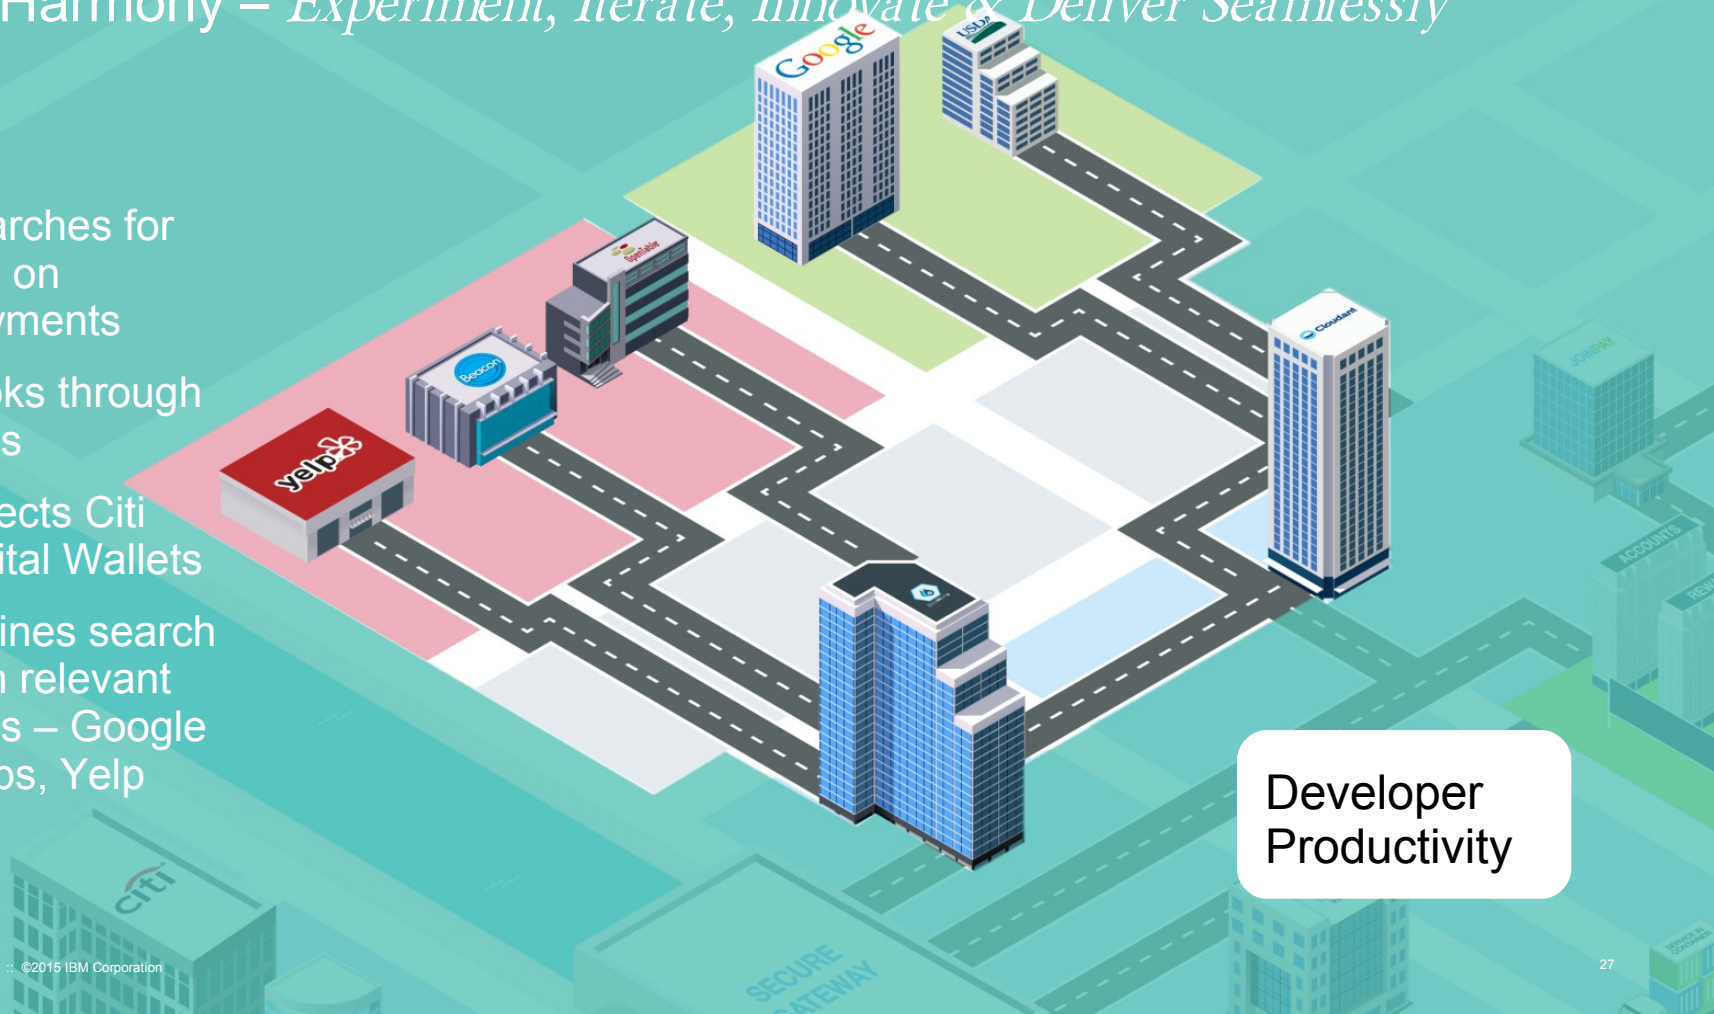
Harmony – Experiment, Iterate, Innovate & Deliver Seamlessly

arches for
on
yments

oks through
s

ects Citi
ital Wallets

ines search
relevant
s – Google
os, Yelp

Google

USD

OpenTable

Beacon

yelp

Cloudant

Developer Productivity

citi

SECURE GATEWAY

JOINPAY

ACCOUNTS

::  ©2015 IBM Corporation

27